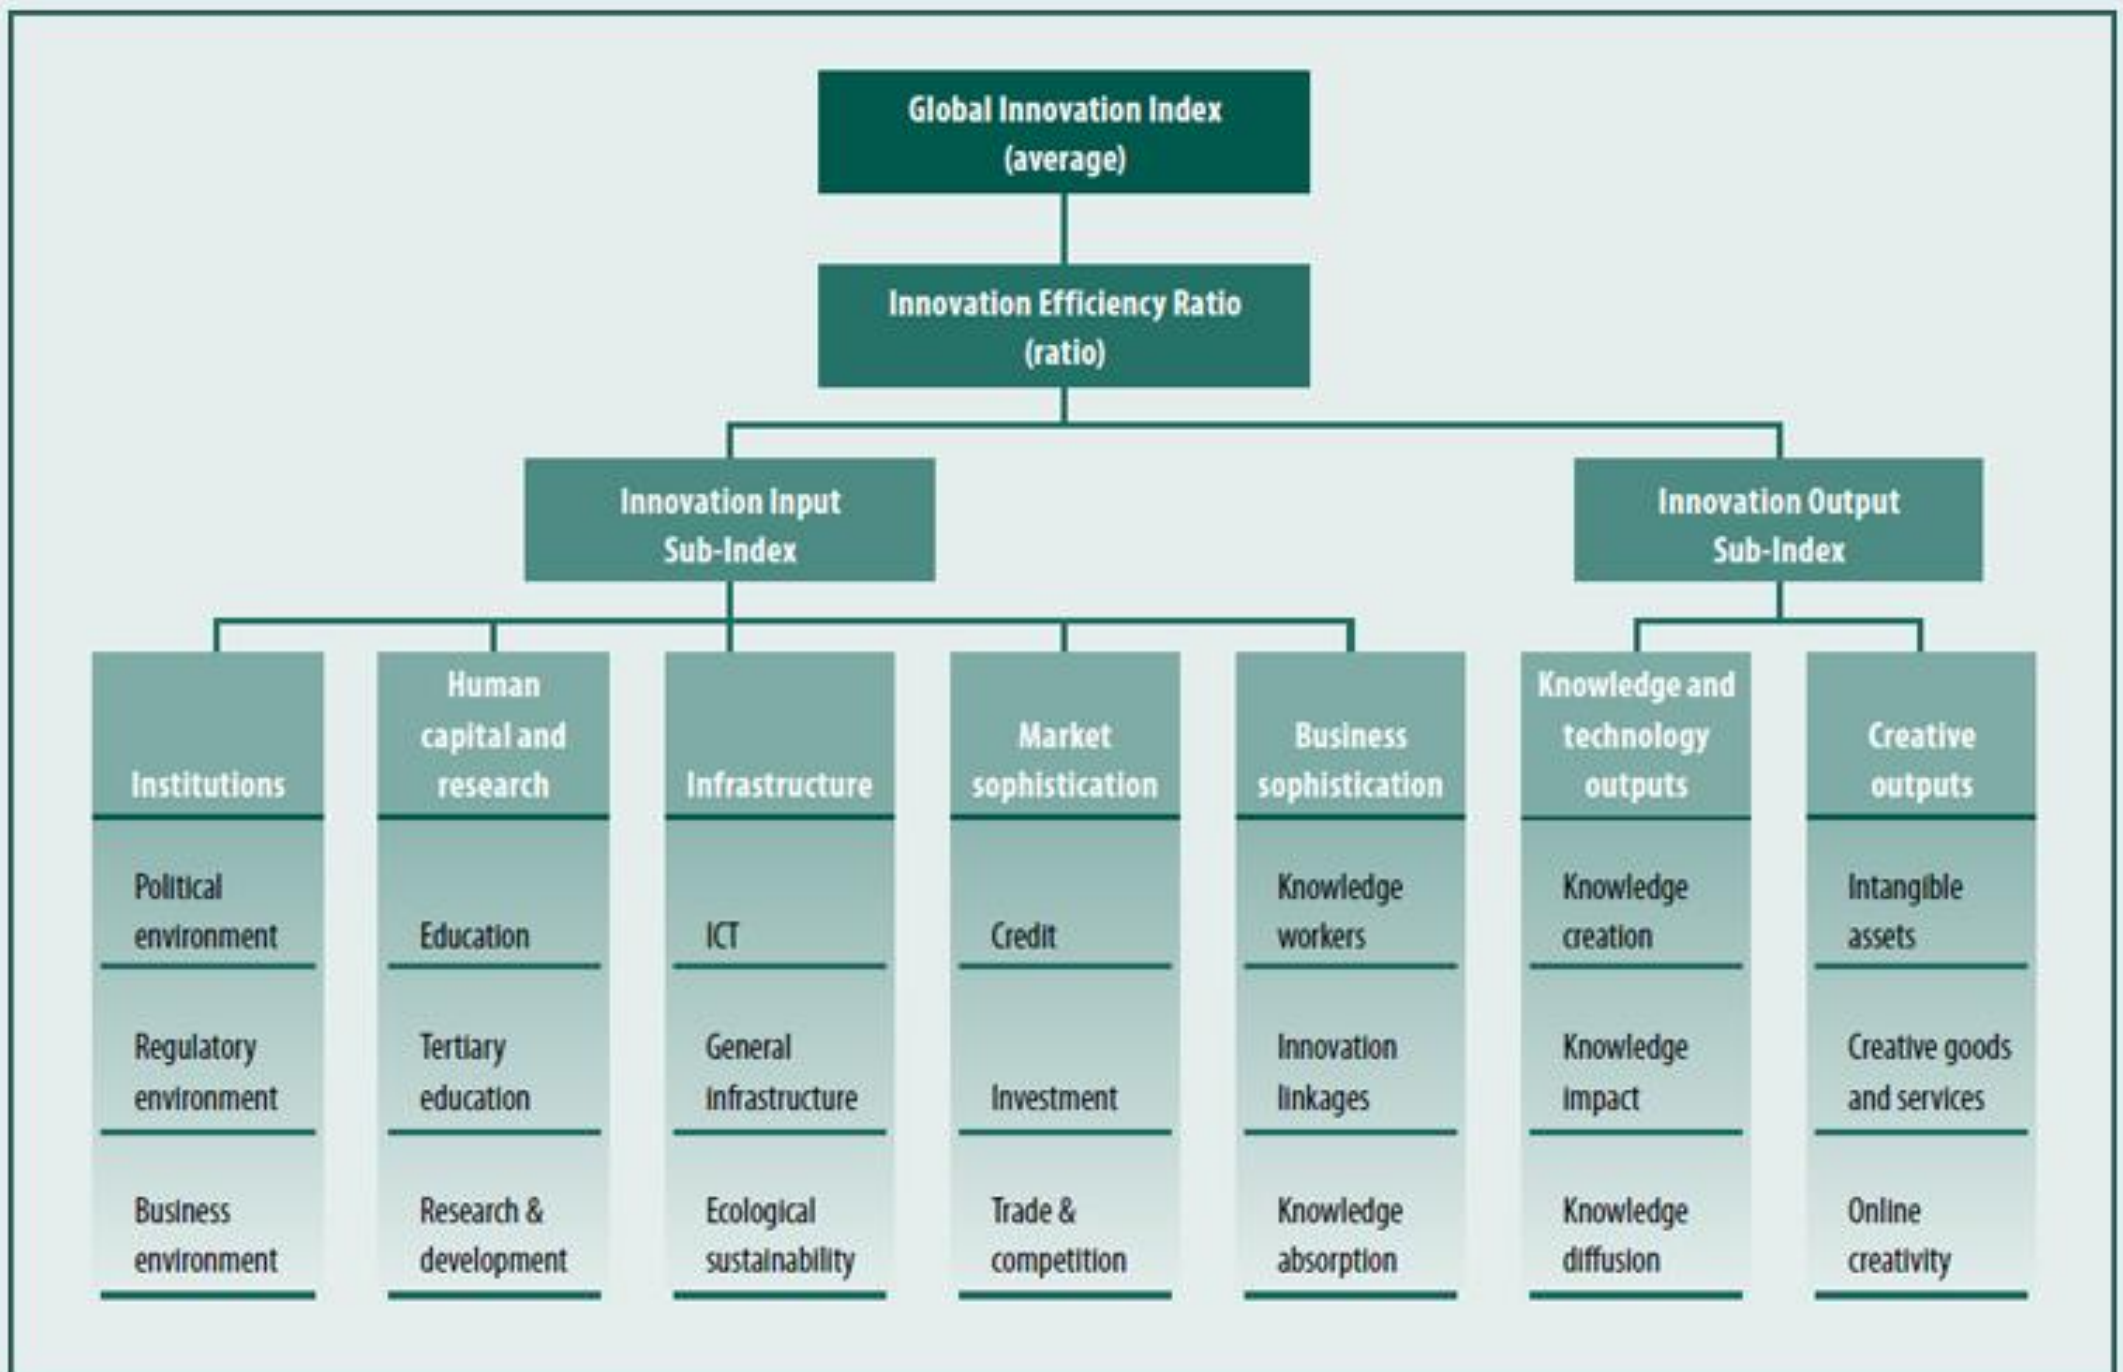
Global Innovation Index (average)

Innovation Efficiency Ratio (ratio)

Innovation Input Sub-Index

Innovation Output Sub-Index

Institutions

Political environment

Regulatory environment

Business environment

Human capital and research

Education

Tertiary education

Research & development

Infrastructure

ICT

General infrastructure

Ecological sustainability

Market sophistication

Credit

Investment

Trade & competition

Business sophistication

Knowledge workers

Innovation linkages

Knowledge absorption

Knowledge and technology outputs

Knowledge creation

Knowledge impact

Knowledge diffusion

Creative outputs

Intangible assets

Creative goods and services

Online creativity